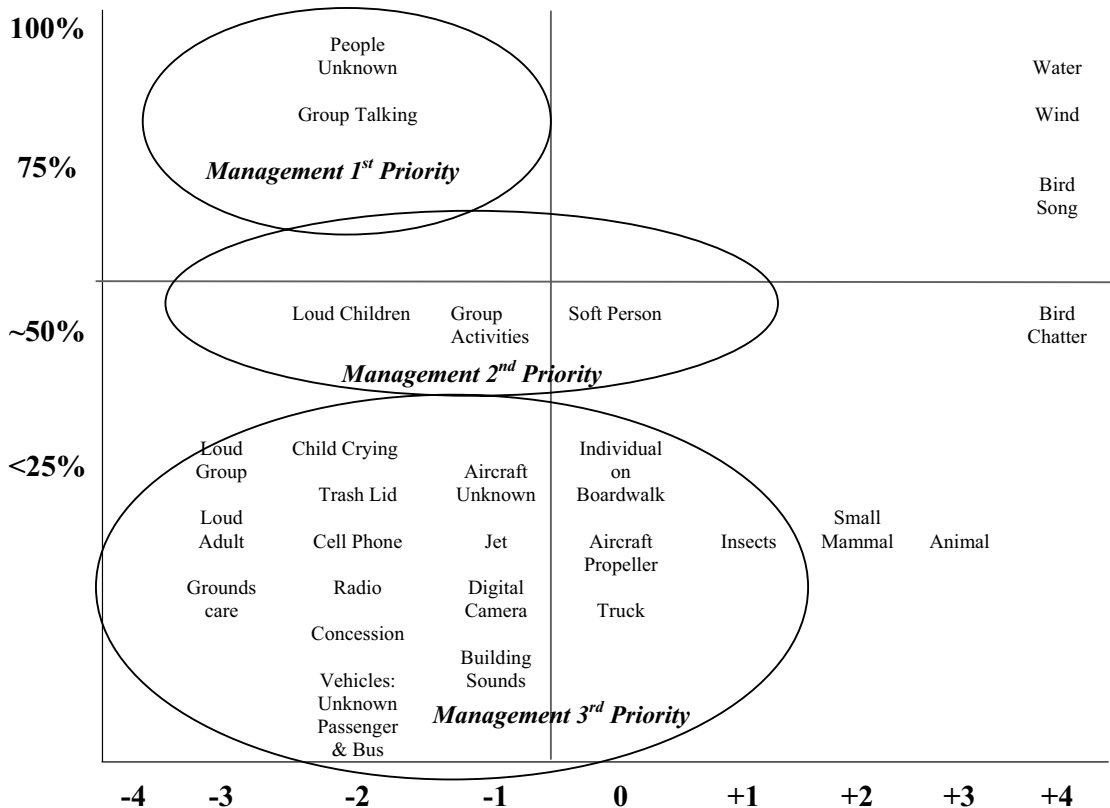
100%

People Unknown

Group Talking

Water

Wind

75%

*Management 1$^{st}$ Priority*

Bird Song

~50%

Loud Children

Group Activities

Soft Person

Bird Chatter

*Management 2$^{nd}$ Priority*

<25%

Loud Group

Child Crying

Trash Lid

Aircraft Unknown

Individual on Boardwalk

Loud Adult

Cell Phone

Jet

Aircraft Propeller

Insects

Small Mammal

Animal

Grounds care

Radio

Digital Camera

Truck

Concession

Building Sounds

Vehicles: Unknown Passenger & Bus

*Management 3$^{rd}$ Priority*

-4 -3 -2 -1 0 +1 +2 +3 +4